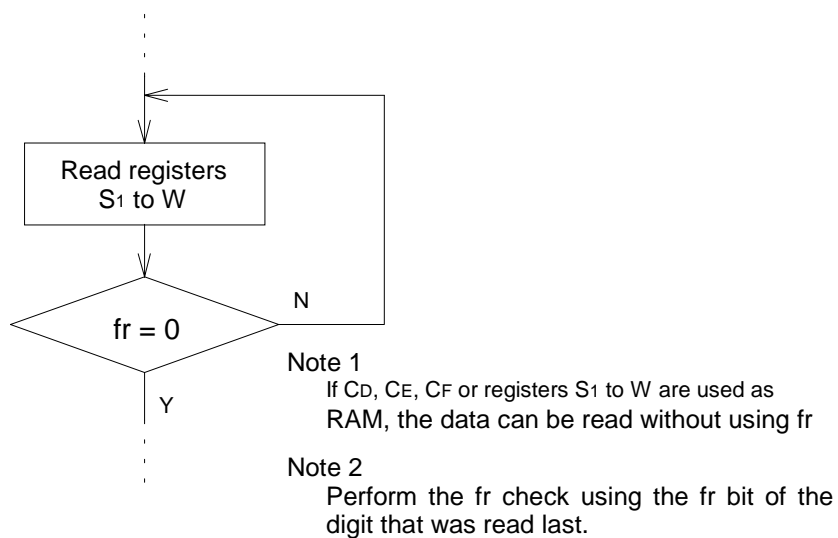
Read registers $S_1$ to W

fr = 0

N

Y

Note 1

If $C_D$, $C_E$, $C_F$ or registers $S_1$ to W are used as RAM, the data can be read without using fr

Note 2

Perform the fr check using the fr bit of the digit that was read last.